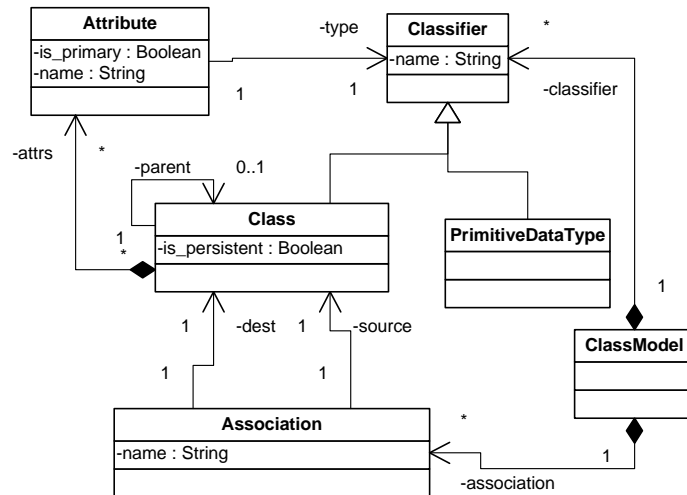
Attribute
-is_primary : Boolean
-name : String

-type

Classifier
-name : String

*

1

1

-classifier

-attrs

*

-parent

0..1

Class
-is_persistent : Boolean

1
*

PrimitiveDataType

1

1

-dest

1

-source

ClassModel

1

1

Association
-name : String

*

1

-association